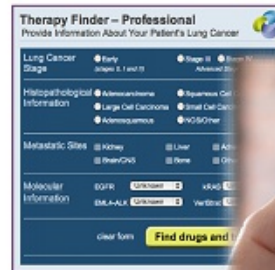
Therapy Finder – Professional
Provide Information About Your Patient's Lung Cancer

Lung Cancer Stage
Early
(stages 0, I and II)
Stage III
Advanced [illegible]

Histopathological Information
Adenocarcinoma
Squamous Cell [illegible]
Large Cell Carcinoma
Small Cell Carc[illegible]
Adenosquamous
NOS/Other

Metastatic Sites
Kidney
Liver
Ad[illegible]
Brain/CNS
Bone
Oth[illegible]

Molecular Information
EGFR
Unknown
KRAS
EML4-ALK
Unknown
Vertibral

clear form
Find drugs and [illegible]